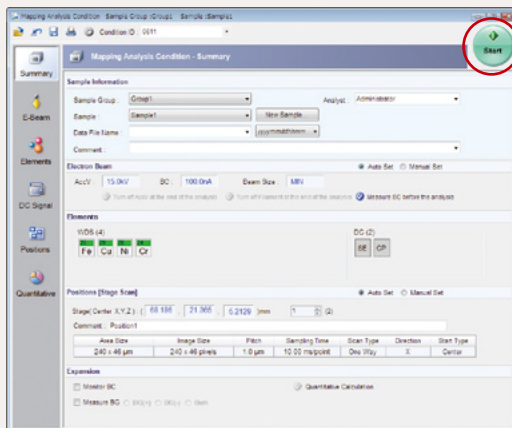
Mapping Analysis Condition : Sample Group (Group1 : Sample (Sample1)

Condition ID : 0011

Start

Mapping Analysis Condition - Summary

Summary

E-Beam

Elements

DC Signal

Positions

Quantitative

Sample Information

Sample Group : Group1

Analyst : Administrator

Sample : Sample1

New Sample...

Data File Name :

yyyymmddhhmm

Comment :

Electron Beam

Auto Set

Manual Set

Acc.V : 15.0kV

BC : 100.0nA

Beam Size : MIN

Turn off Accv at the end of the analysis

Turn off Filament at the end of the analysis

Measure BC before the analysis

Elements

WDS (4)

Fe

Cu

Ni

Cr

DC (2)

SE

CP

Positions [Stage Scan]

Auto Set

Manual Set

Stage( Center X,Y,Z ) : ( 68.186 , 21.365 , 5.2129 )mm

1 (2)

Comment : Position1

| Area Size | Image Size | Pitch | Sampling Time | Scan Type | Direction | Start Type |
|---|---|---|---|---|---|---|
| 240 x 46 µm | 240 x 46 pixels | 1.0 µm | 10.00 ms/point | One Way | X | Center |

Expansion

Monitor BC

Quantitative Calculation

Measure BG

BG(+)

BG(-)

Both